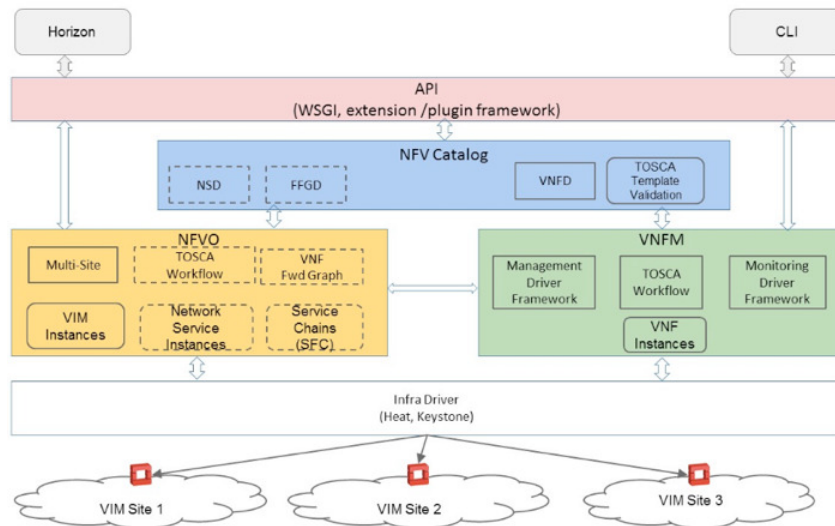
Horizon

CLI

API
(WSGI, extension /plugin framework)

NFV Catalog

NSD

FFGD

VNFD

TOSCA Template Validation

NFVO

Multi-Site

TOSCA Workflow

VNF Fwd Graph

VIM Instances

Network Service Instances

Service Chains (SFC)

VNFM

Management Driver Framework

TOSCA Workflow

Monitoring Driver Framework

VNF Instances

Infra Driver
(Heat, Keystone)

VIM Site 1

VIM Site 2

VIM Site 3